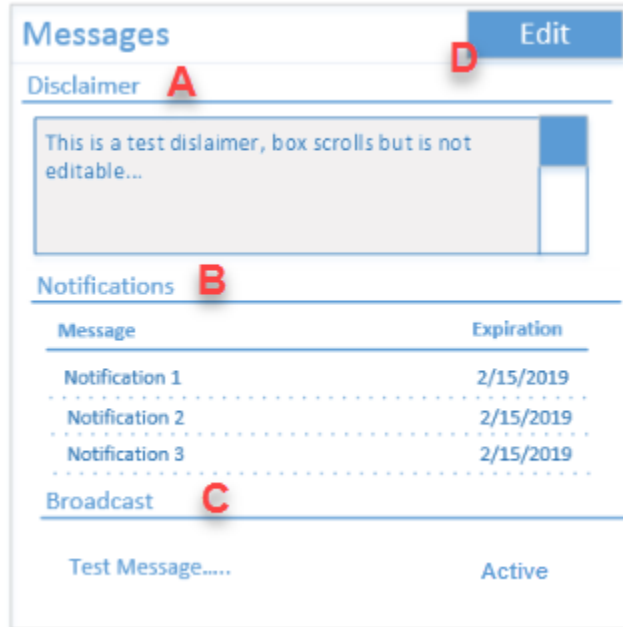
Messages

Edit

D

Disclaimer A

This is a test dislaimer, box scrolls but is not editable...

Notifications B

| Message | Expiration |
|---|---|
| Notification 1 | 2/15/2019 |
| Notification 2 | 2/15/2019 |
| Notification 3 | 2/15/2019 |

Broadcast C

Test Message..... Active